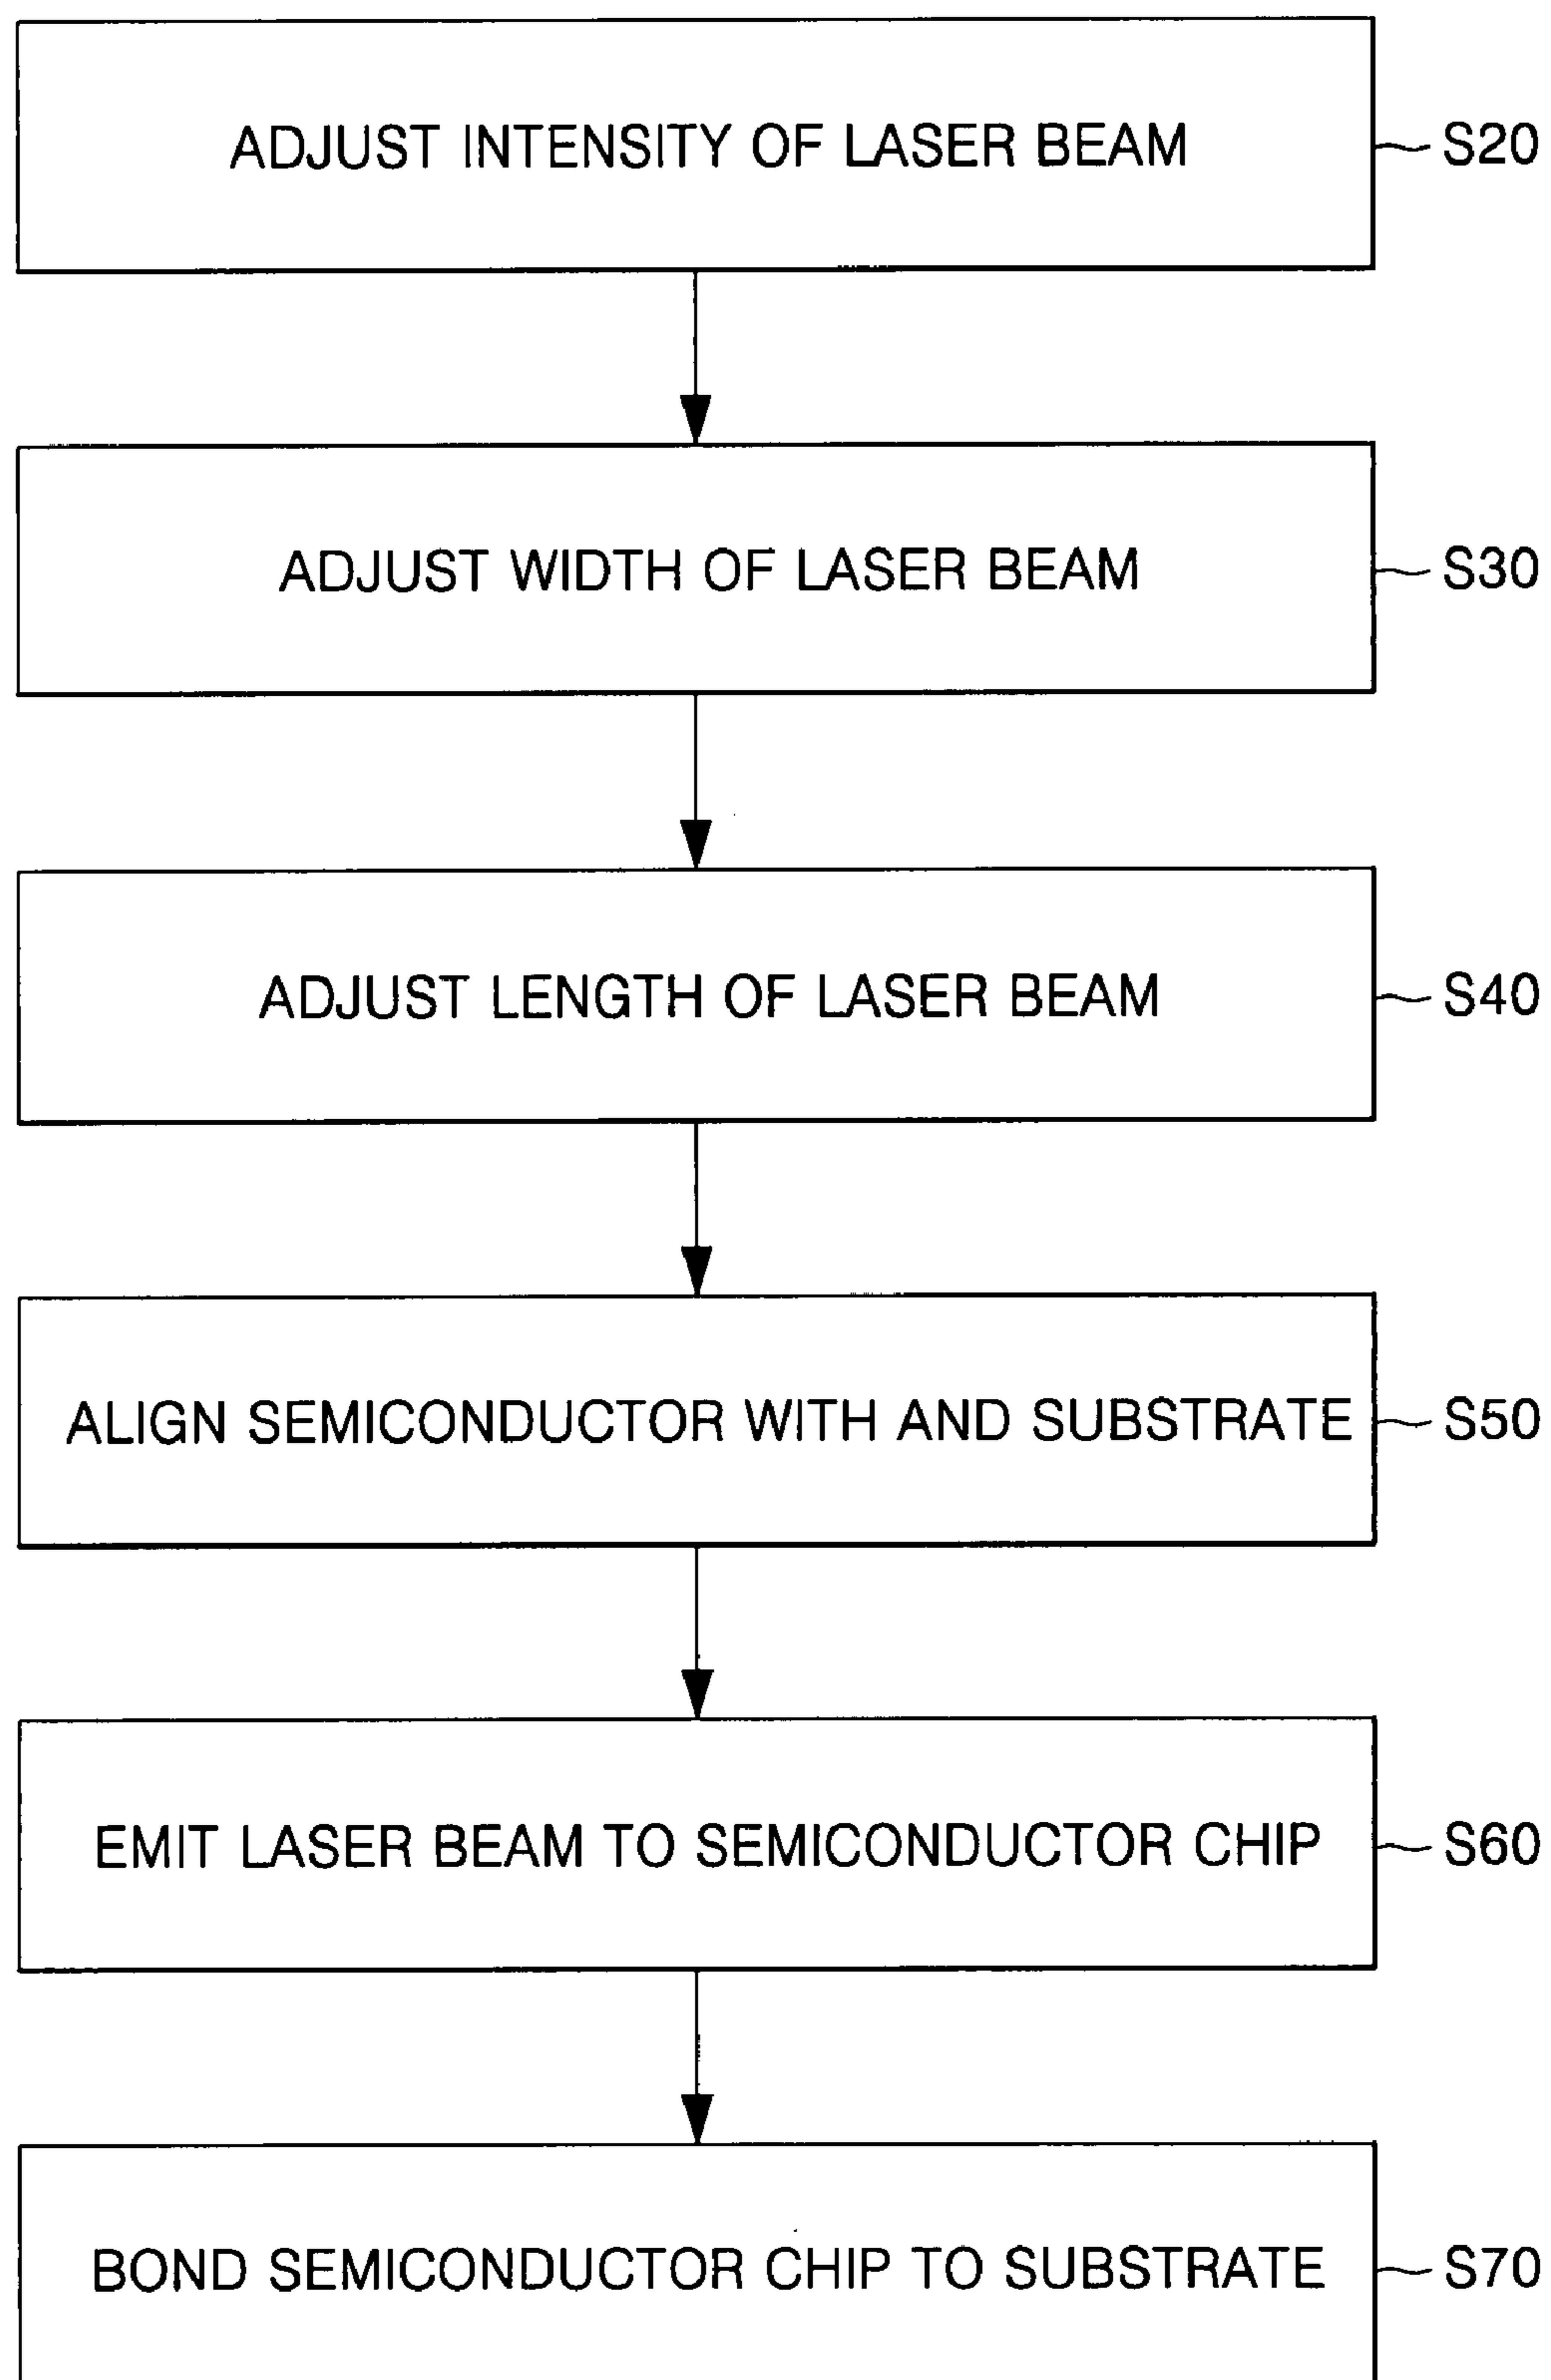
ADJUST INTENSITY OF LASER BEAM
S20

ADJUST WIDTH OF LASER BEAM
S30

ADJUST LENGTH OF LASER BEAM
S40

ALIGN SEMICONDUCTOR WITH AND SUBSTRATE
S50

EMIT LASER BEAM TO SEMICONDUCTOR CHIP
S60

BOND SEMICONDUCTOR CHIP TO SUBSTRATE
S70